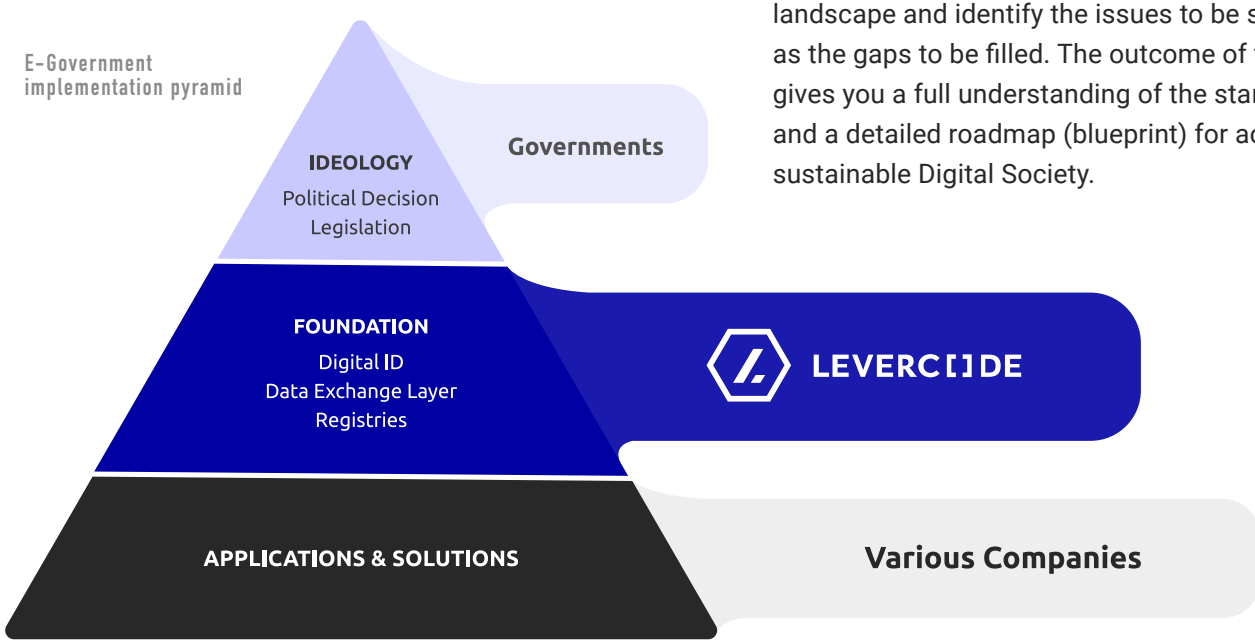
E-Government implementation pyramid

landscape and identify the issues to be s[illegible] as the gaps to be filled. The outcome of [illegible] gives you a full understanding of the sta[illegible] and a detailed roadmap (blueprint) for a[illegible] sustainable Digital Society.

IDEOLOGY
Political Decision
Legislation

Governments

FOUNDATION
Digital ID
Data Exchange Layer
Registries

LEVERC[ ]DE

APPLICATIONS & SOLUTIONS

Various Companies